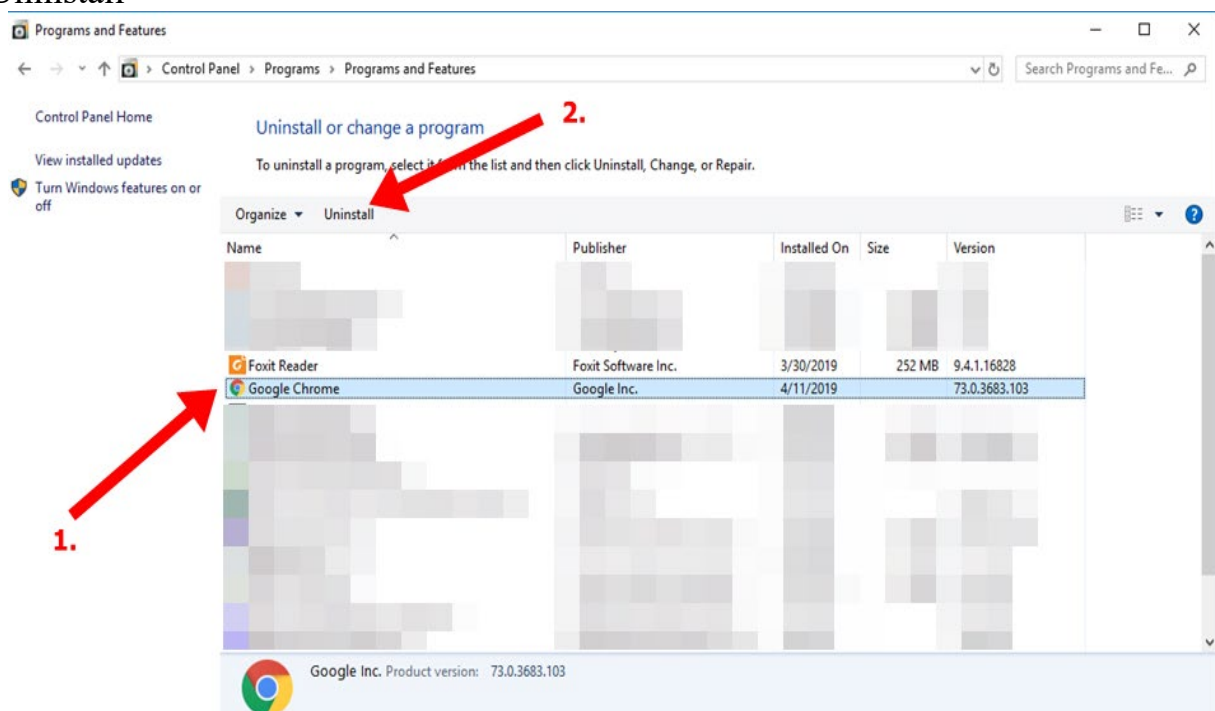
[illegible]

Programs and Features

Control Panel > Programs > Programs and Features

Search Programs and Fe...

Control Panel Home

View installed updates

Turn Windows features on or off

Uninstall or change a program

2.

To uninstall a program, select it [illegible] the list and then click Uninstall, Change, or Repair.

Organize ▾ Uninstall

| Name | Publisher | Installed On | Size | Version |
|---|---|---|---|---|
| Foxit Reader | Foxit Software Inc. | 3/30/2019 | 252 MB | 9.4.1.16828 |
| Google Chrome | Google Inc. | 4/11/2019 | | 73.0.3683.103 |

1.

Google Inc. Product version: 73.0.3683.103